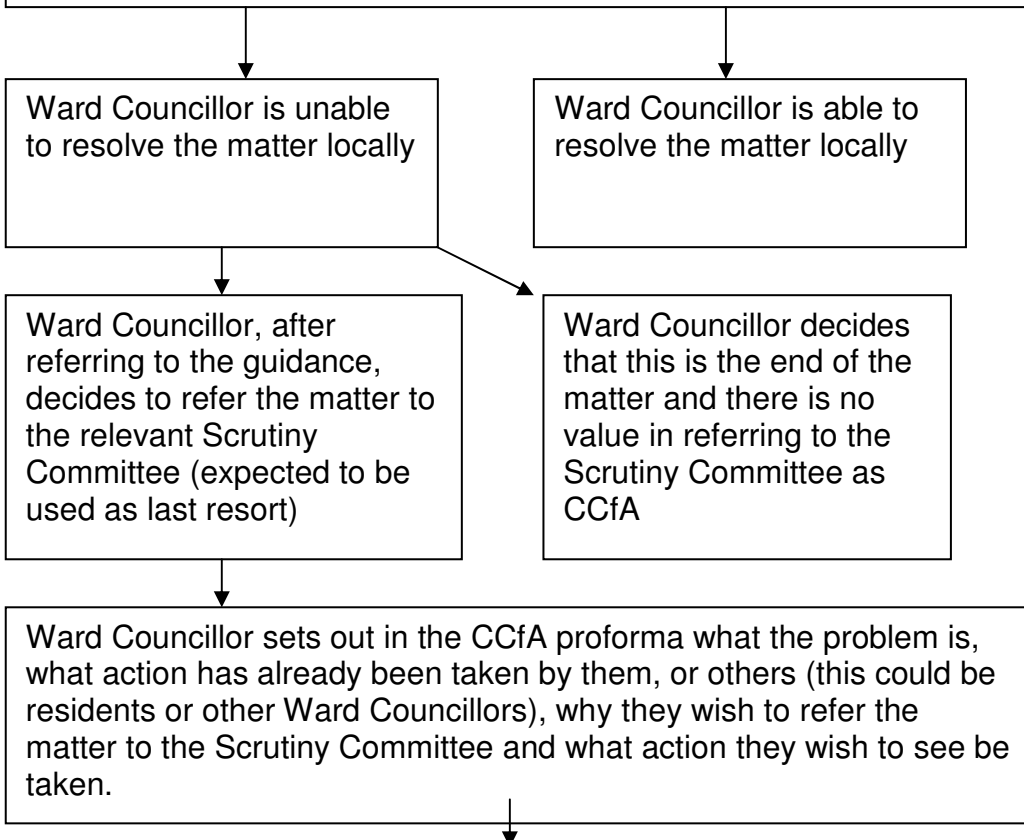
Ward Councillor is unable to resolve the matter locally

Ward Councillor is able to resolve the matter locally

Ward Councillor, after referring to the guidance, decides to refer the matter to the relevant Scrutiny Committee (expected to be used as last resort)

Ward Councillor decides that this is the end of the matter and there is no value in referring to the Scrutiny Committee as CCfA

Ward Councillor sets out in the CCfA proforma what the problem is, what action has already been taken by them, or others (this could be residents or other Ward Councillors), why they wish to refer the matter to the Scrutiny Committee and what action they wish to see be taken.